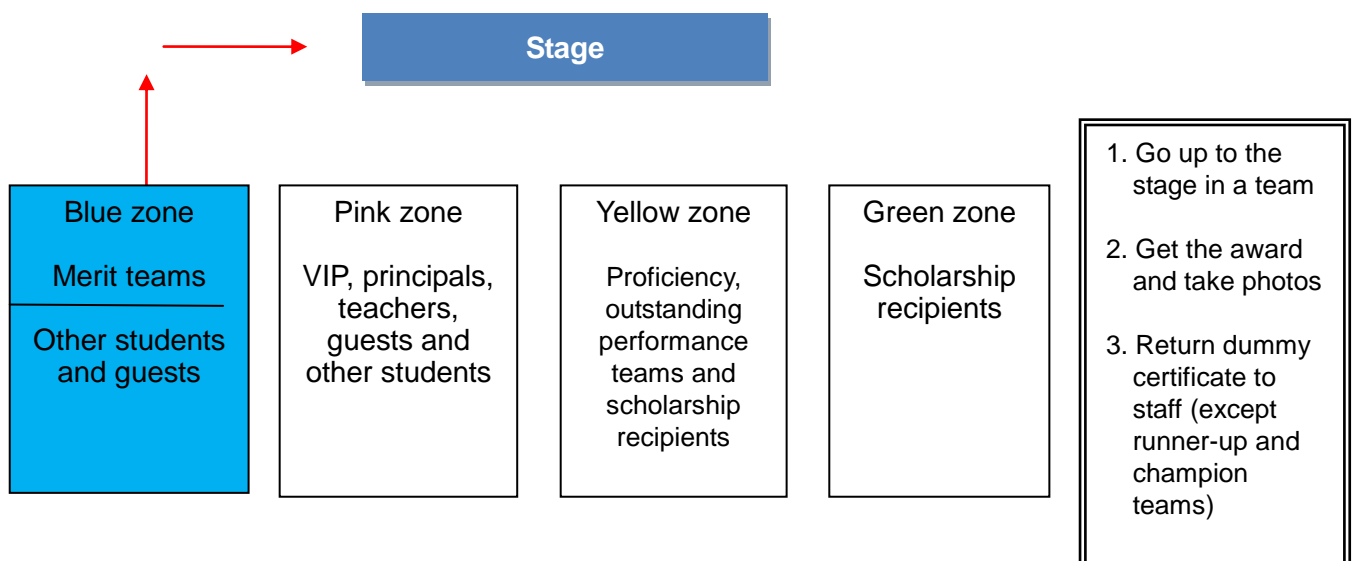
Stage

Blue zone

Merit teams

Other students and guests

Pink zone

VIP, principals, teachers, guests and other students

Yellow zone

Proficiency, outstanding performance teams and scholarship recipients

Green zone

Scholarship recipients

1. Go up to the stage in a team

2. Get the award and take photos

3. Return dummy certificate to staff (except runner-up and champion teams)